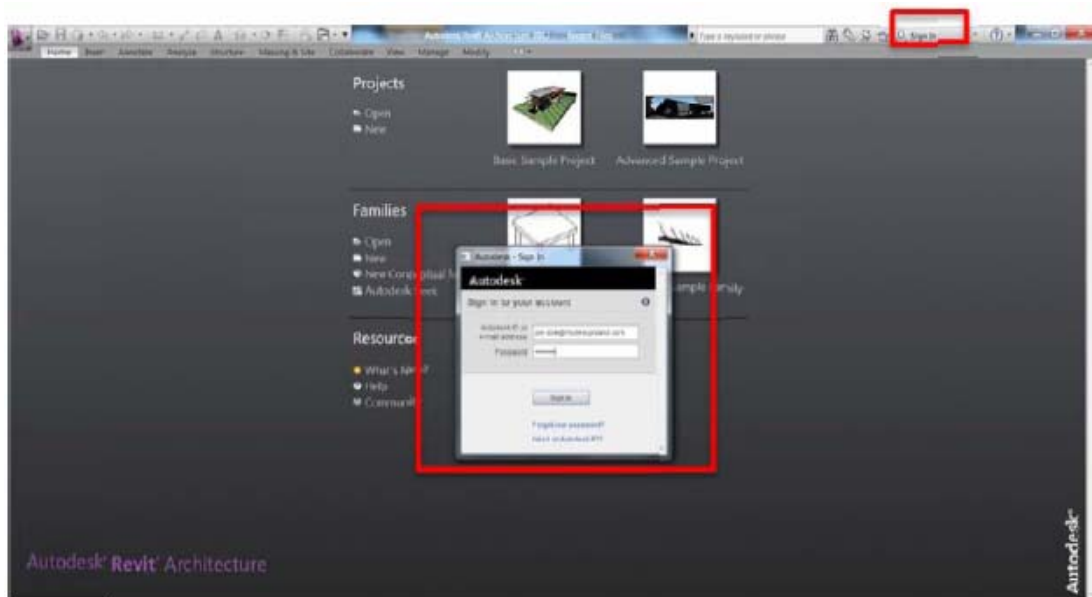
Type a keyword or phrase

Sign In

Home Basic Annotate Analyze Structure Massing & Site Collaborate View Manage Modify

Projects

Open
New

Basic Sample Project

Advanced Sample Project

Families

Open
New
New Conceptual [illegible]
Autodesk Seek

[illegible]mple Family

Autodesk - Sign In

Autodesk

Sign in to your account

Autodesk ID or e-mail address

Password

Sign In

Forgot your password?

Need an Autodesk ID?

Resources

What's New?
Help
Community

Autodesk Revit Architecture

Autodesk